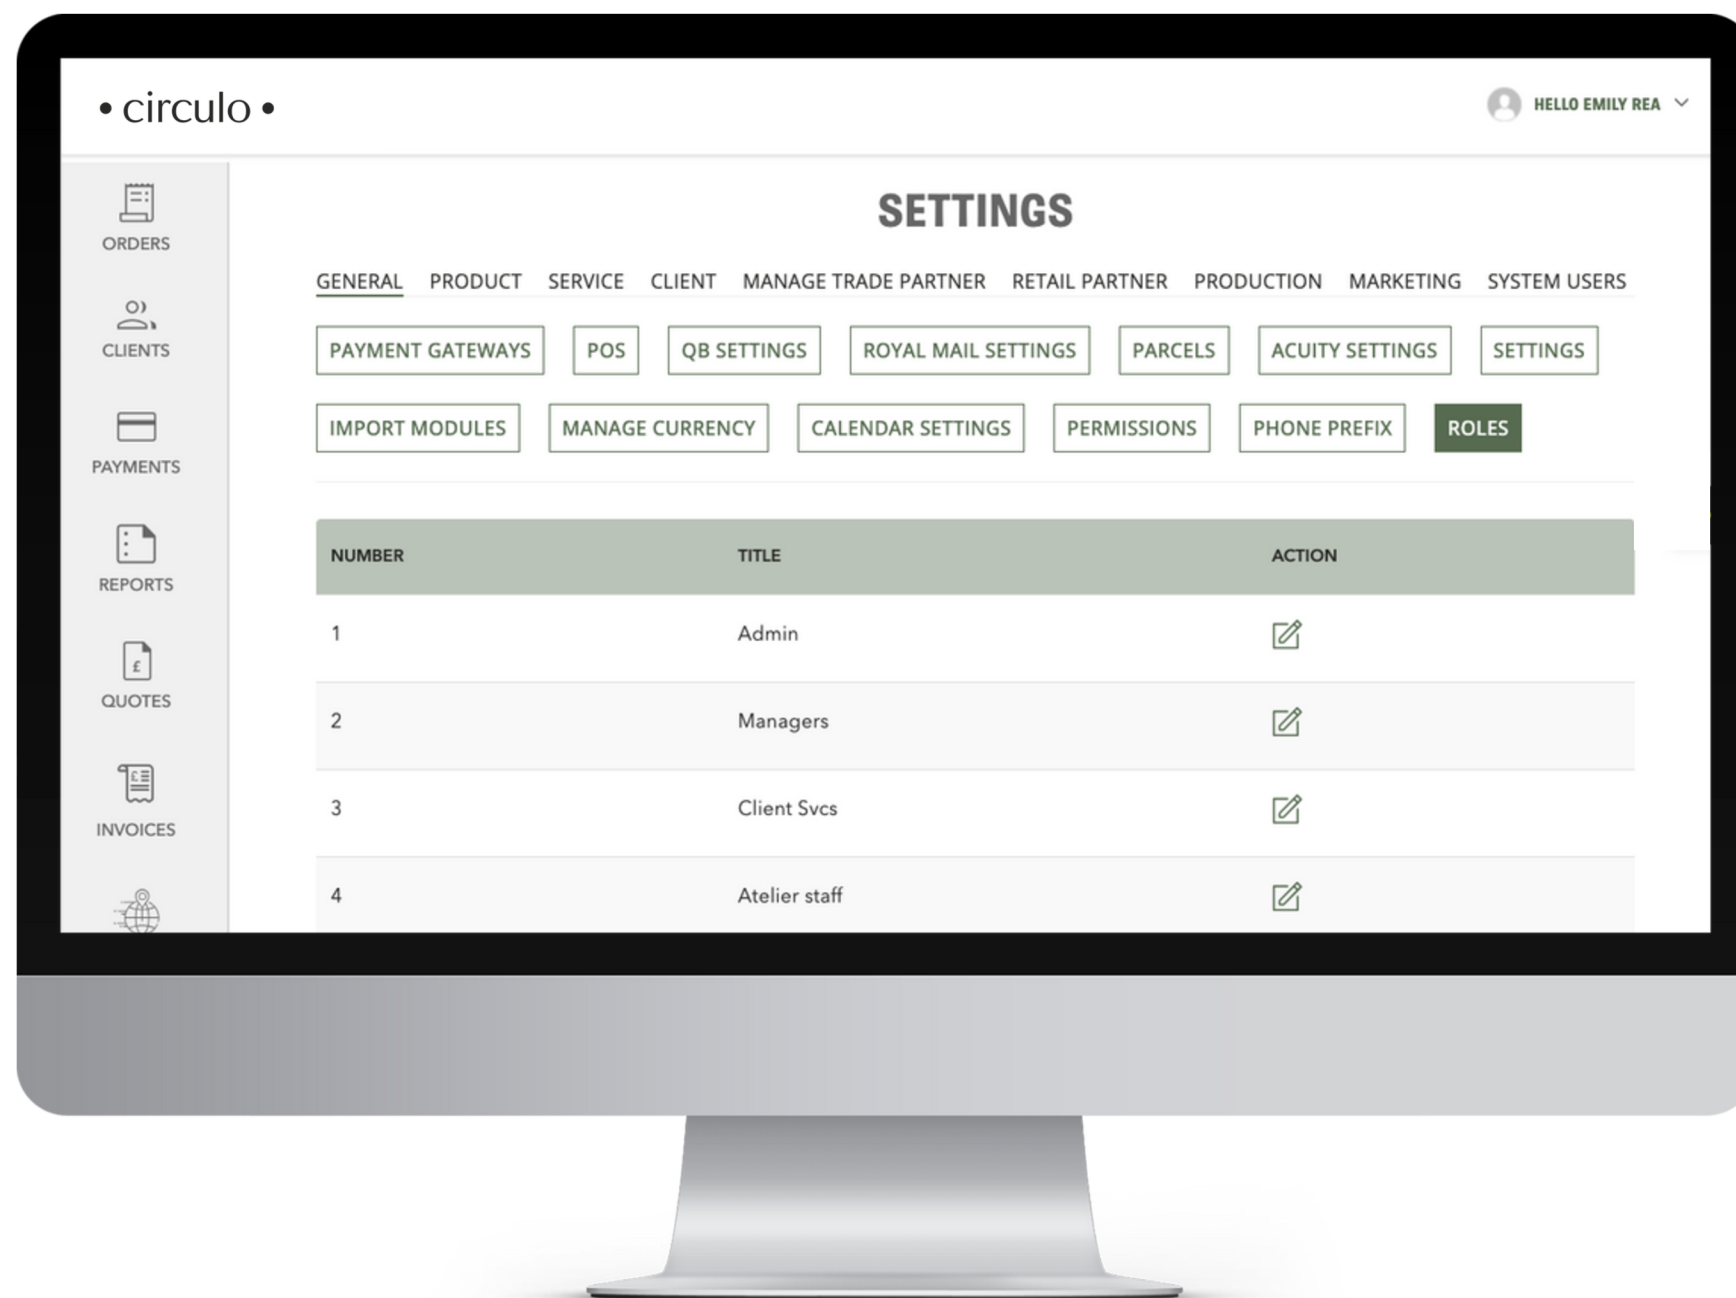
• circulo •

HELLO EMILY REA

ORDERS

CLIENTS

PAYMENTS

REPORTS

QUOTES

INVOICES

SETTINGS

GENERAL PRODUCT SERVICE CLIENT MANAGE TRADE PARTNER RETAIL PARTNER PRODUCTION MARKETING SYSTEM USERS

PAYMENT GATEWAYS POS QB SETTINGS ROYAL MAIL SETTINGS PARCELS ACUITY SETTINGS SETTINGS

IMPORT MODULES MANAGE CURRENCY CALENDAR SETTINGS PERMISSIONS PHONE PREFIX ROLES

| NUMBER | TITLE | ACTION |
|---|---|---|
| 1 | Admin | |
| 2 | Managers | |
| 3 | Client Svcs | |
| 4 | Atelier staff | |